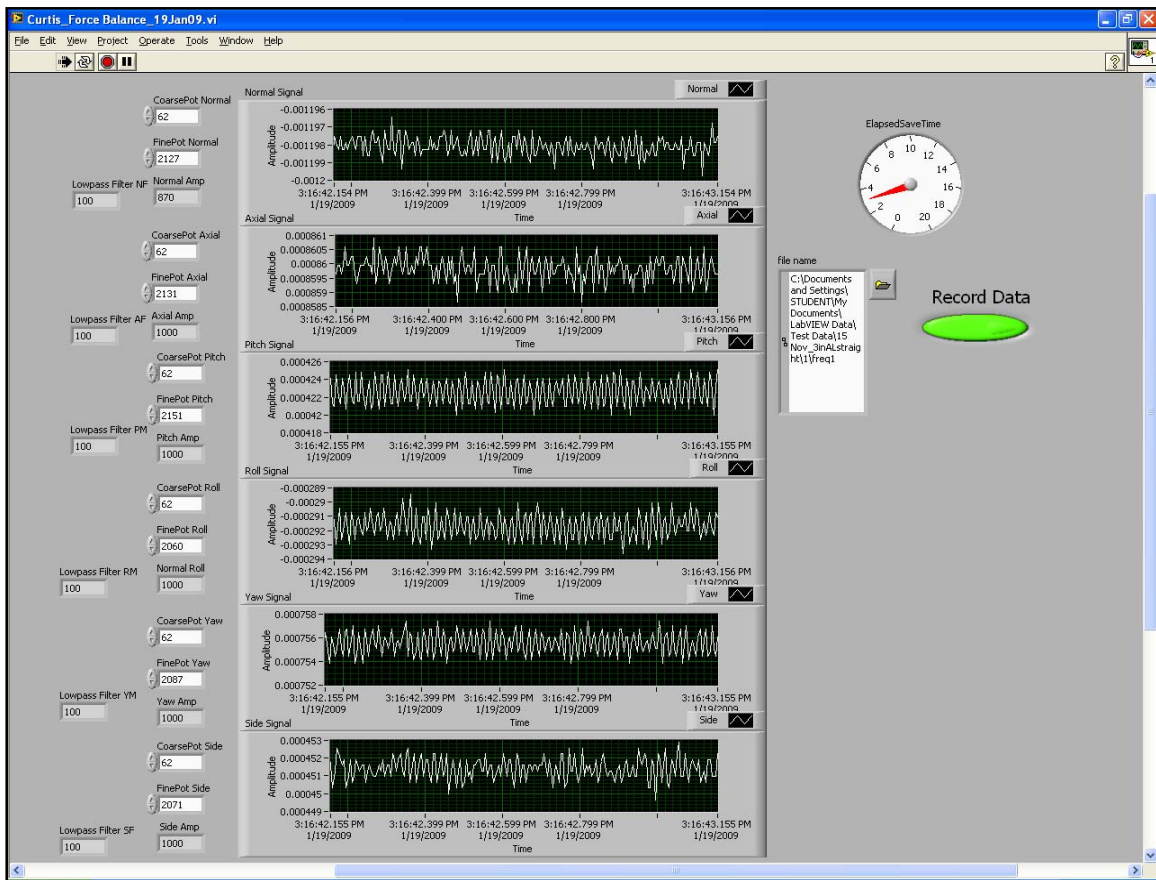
Curtis_Force Balance_19Jan09.vi

File Edit View Project Operate Tools Window Help

CoarsePot Normal
62
FinePot Normal
2127
Lowpass Filter NF
100
Normal Amp
870

Normal Signal
Normal
-0.001196
-0.001197
-0.001198
-0.001199
-0.0012
Amplitude
3:16:42.154 PM 1/19/2009
3:16:42.399 PM 1/19/2009
3:16:42.599 PM 1/19/2009
3:16:42.799 PM 1/19/2009
3:16:43.154 PM 1/19/2009
Time

CoarsePot Axial
62
FinePot Axial
2131
Lowpass Filter AF
100
Axial Amp
1000

Axial Signal
Axial
0.00861
0.0008605
0.00086
0.0008595
0.000859
0.0008585
Amplitude
3:16:42.156 PM 1/19/2009
3:16:42.400 PM 1/19/2009
3:16:42.600 PM 1/19/2009
3:16:42.800 PM 1/19/2009
3:16:43.156 PM 1/19/2009
Time

CoarsePot Pitch
62
FinePot Pitch
2151
Lowpass Filter PM
100
Pitch Amp
1000

Pitch Signal
Pitch
0.000426
0.000424
0.000422
0.00042
0.000418
Amplitude
3:16:42.155 PM 1/19/2009
3:16:42.399 PM 1/19/2009
3:16:42.599 PM 1/19/2009
3:16:42.799 PM 1/19/2009
3:16:43.155 PM 1/19/2009
Time

CoarsePot Roll
62
FinePot Roll
2060
Lowpass Filter RM
100
Normal Roll
1000

Roll Signal
Roll
-0.000289
-0.00029
-0.000291
-0.000292
-0.000293
-0.000294
Amplitude
3:16:42.156 PM 1/19/2009
3:16:42.399 PM 1/19/2009
3:16:42.599 PM 1/19/2009
3:16:42.799 PM 1/19/2009
3:16:43.156 PM 1/19/2009
Time

CoarsePot Yaw
62
FinePot Yaw
2087
Lowpass Filter YM
100
Yaw Amp
1000

Yaw Signal
Yaw
0.000758
0.000756
0.000754
0.000752
Amplitude
3:16:42.155 PM 1/19/2009
3:16:42.399 PM 1/19/2009
3:16:42.599 PM 1/19/2009
3:16:42.799 PM 1/19/2009
3:16:43.155 PM 1/19/2009
Time

CoarsePot Side
62
FinePot Side
2071
Lowpass Filter SF
100
Side Amp
1000

Side Signal
Side
0.000453
0.000452
0.000451
0.00045
0.000449
Amplitude
3:16:42.155 PM 1/19/2009
3:16:42.399 PM 1/19/2009
3:16:42.599 PM 1/19/2009
3:16:42.799 PM 1/19/2009
3:16:43.155 PM 1/19/2009
Time

ElapsedSaveTime
0 2 4 6 8 10 12 14 16 18 20

file name
C:\Documents and Settings\STUDENT\My Documents\LabVIEW Data\Test Data\15 Nov_3inALstraight\1\freq1

Record Data